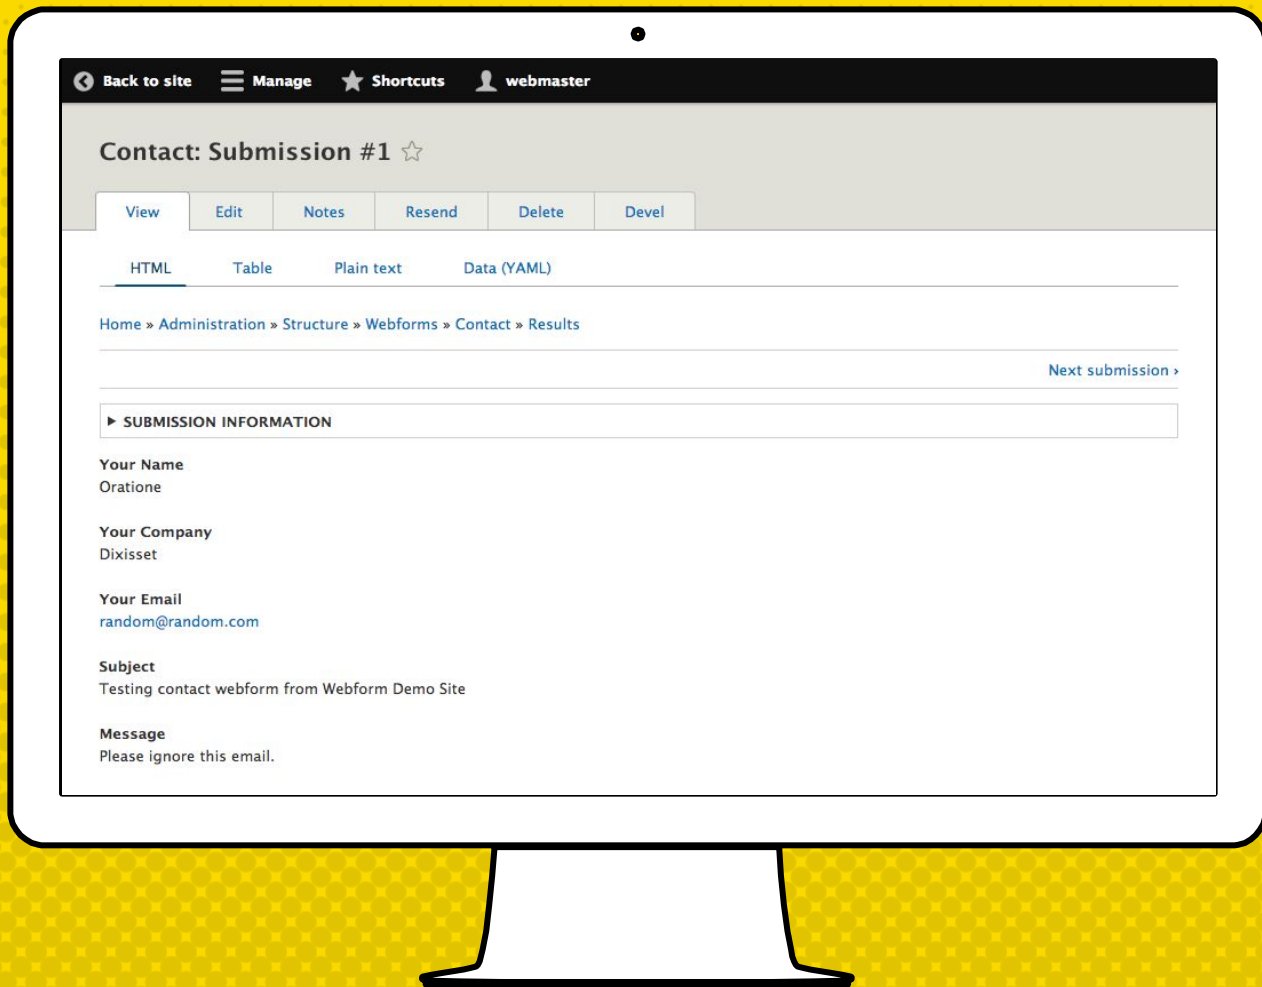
Back to site Manage Shortcuts webmaster

Contact: Submission #1 ☆

View Edit Notes Resend Delete Devel

HTML Table Plain text Data (YAML)

Home » Administration » Structure » Webforms » Contact » Results

Next submission ›

▸ SUBMISSION INFORMATION

Your Name
Oratione

Your Company
Dixisset

Your Email
random@random.com

Subject
Testing contact webform from Webform Demo Site

Message
Please ignore this email.